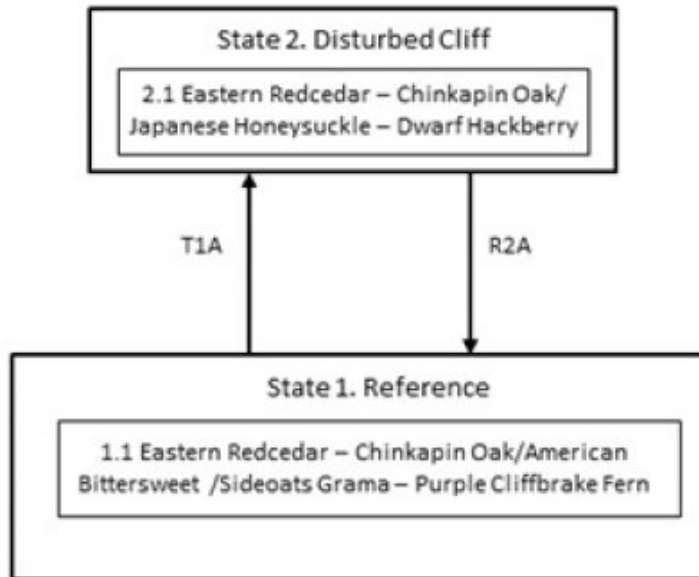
State 2. Disturbed Cliff

2.1 Eastern Redcedar – Chinkapin Oak/ Japanese Honeysuckle – Dwarf Hackberry

T1A

R2A

State 1. Reference

1.1 Eastern Redcedar – Chinkapin Oak/American Bittersweet /Sideoats Grama – Purple Cliffbrake Fern